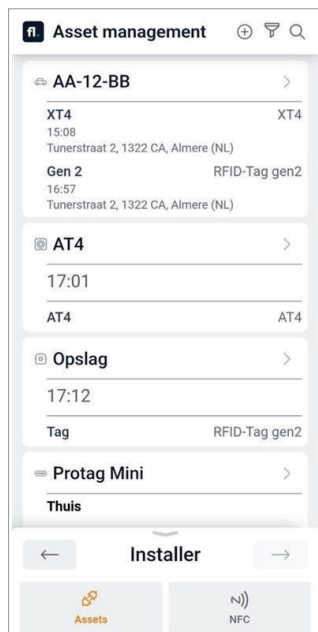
fl. Asset management

AA-12-BB

XT4
15:08
Tunerstraat 2, 1322 CA, Almere (NL)
XT4

Gen 2
16:57
Tunerstraat 2, 1322 CA, Almere (NL)
RFID-Tag gen2

AT4

17:01

AT4
AT4

Opslag

17:12

Tag
RFID-Tag gen2

Protag Mini

Thuis

← Installer →

Assets

NFC